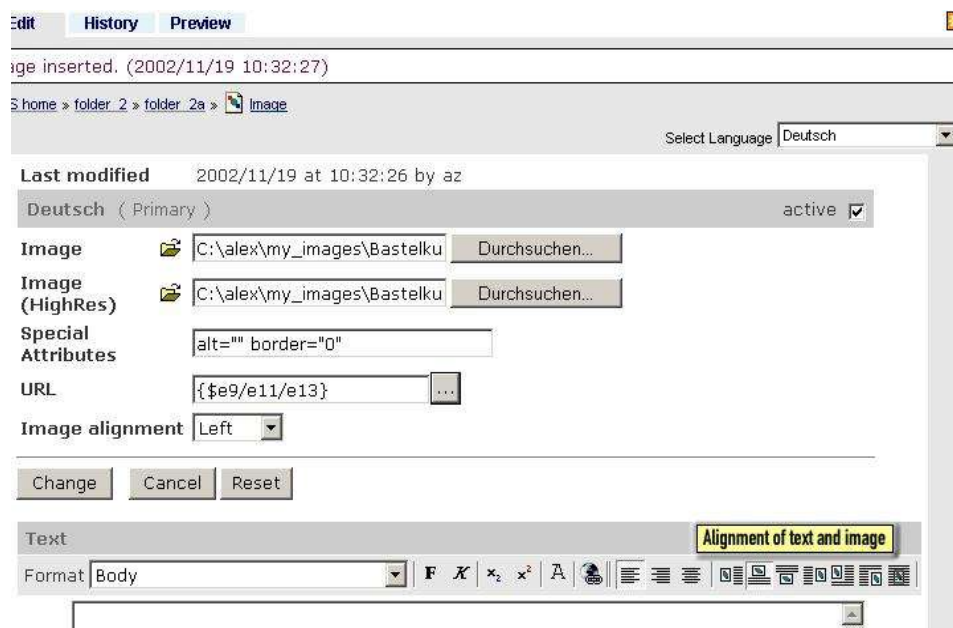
Edit History Preview

ge inserted. (2002/11/19 10:32:27)

S home » folder 2 » folder 2a » Image

Select Language Deutsch

Last modified 2002/11/19 at 10:32:26 by az

Deutsch ( Primary ) active

Image C:\alex\my_images\Bastelku Durchsuchen...

Image (HighRes) C:\alex\my_images\Bastelku Durchsuchen...

Special Attributes alt="" border="0"

URL {$e9/e11/e13} ...

Image alignment Left

Change Cancel Reset

Text

Alignment of text and image

Format Body F K $x_2$ $x^2$